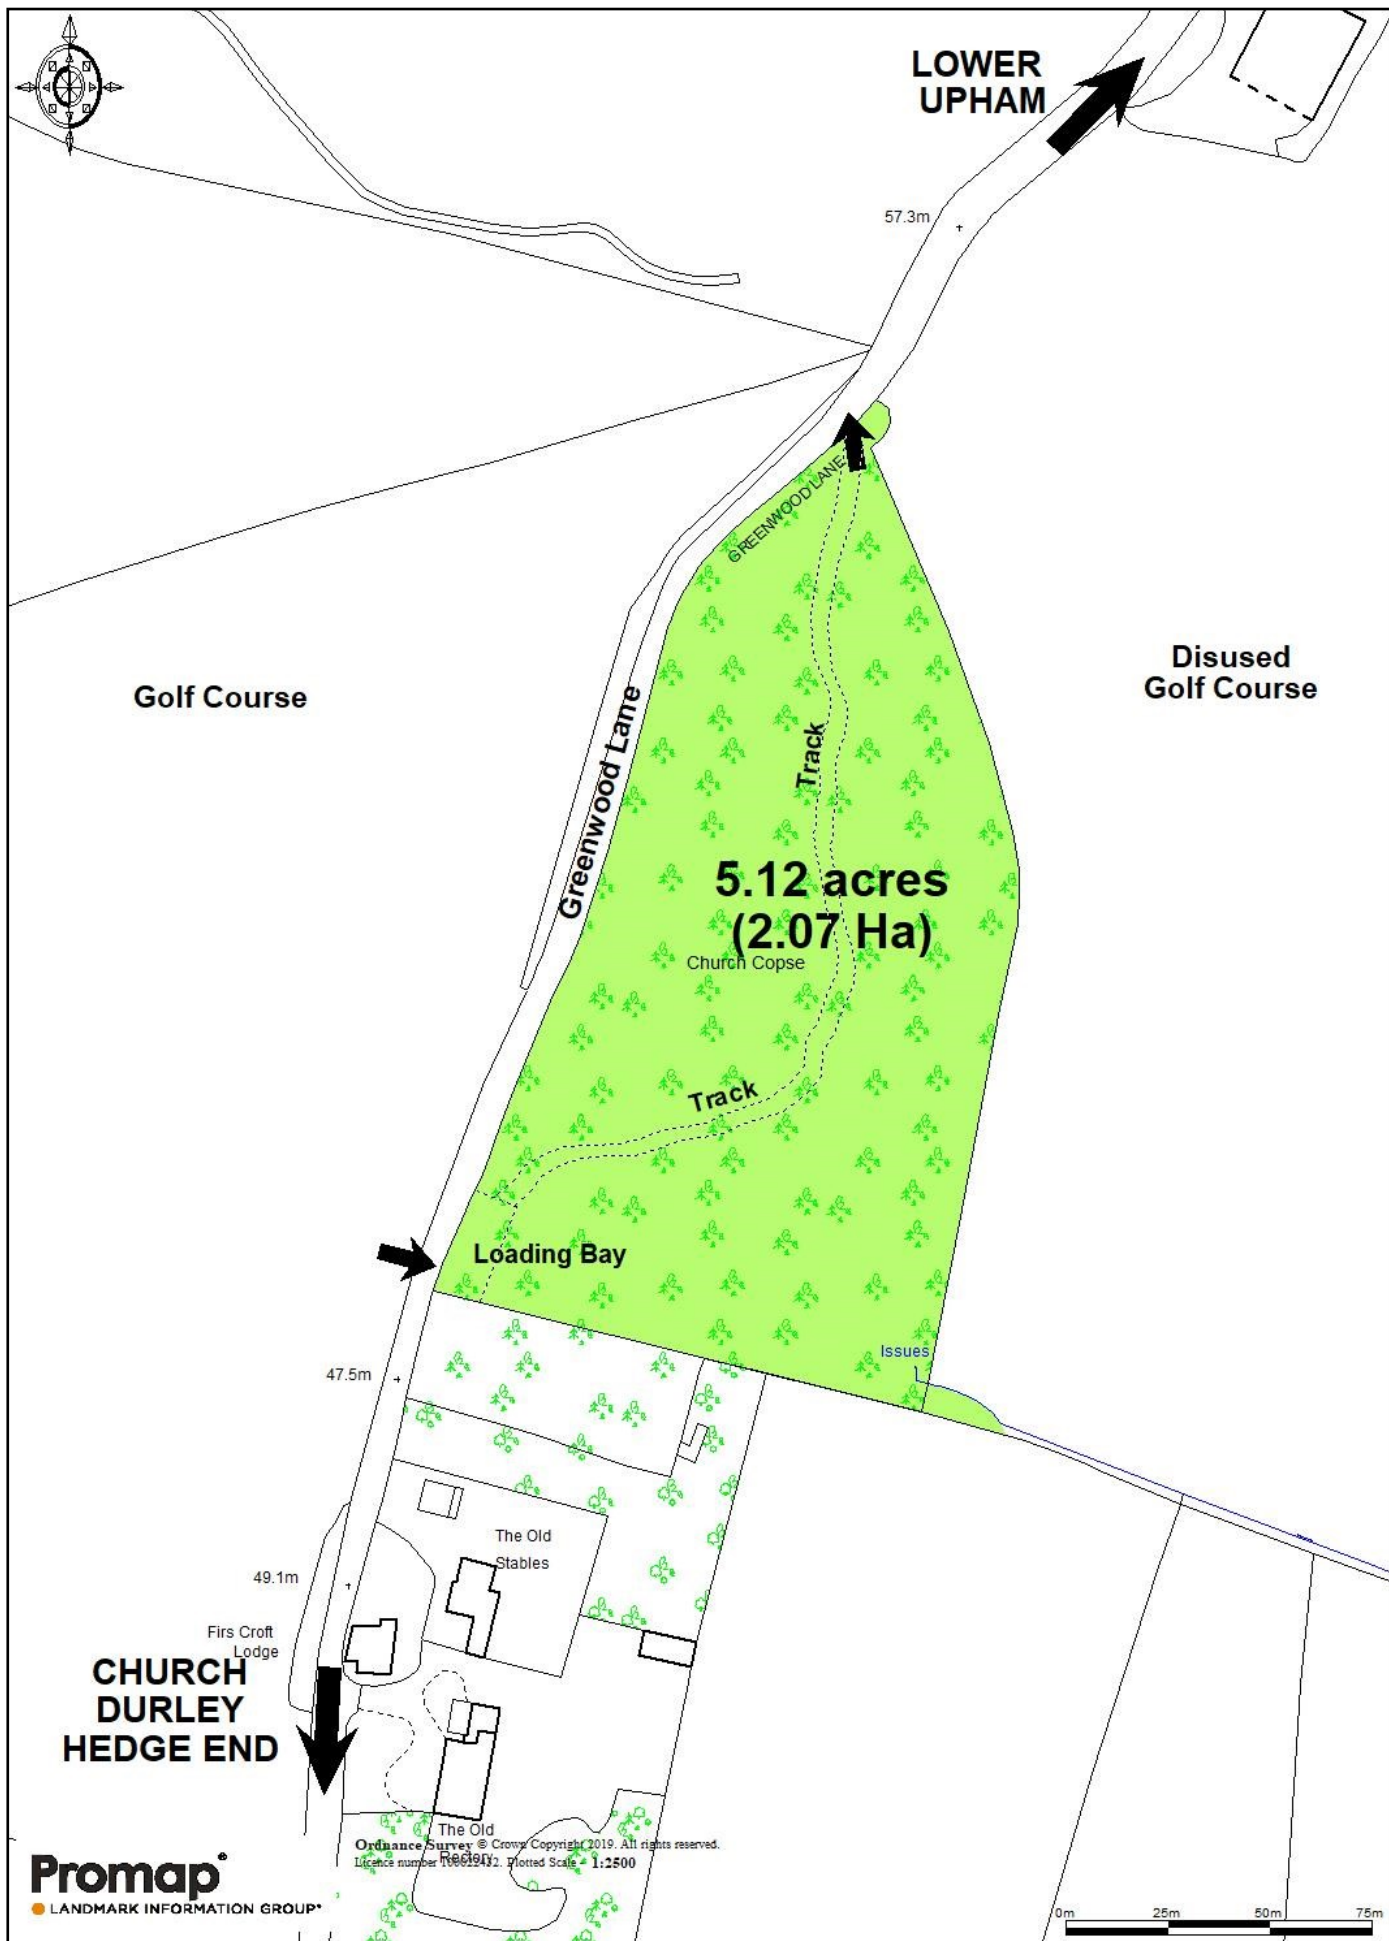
LOWER UPHAM

57.3m

GREENWOOD LANE

Golf Course

Disused Golf Course

Greenwood Lane

Track

5.12 acres (2.07 Ha)

Church Copse

Track

Loading Bay

Issues

47.5m

The Old Stables

49.1m

Firs Croft Lodge

CHURCH DURLEY HEDGE END

The Old Rectory

Ordnance Survey © Crown Copyright 2019. All rights reserved. Licence number 100022432. Plotted Scale - 1:2500

Promap®
LANDMARK INFORMATION GROUP®

0m 25m 50m 75m